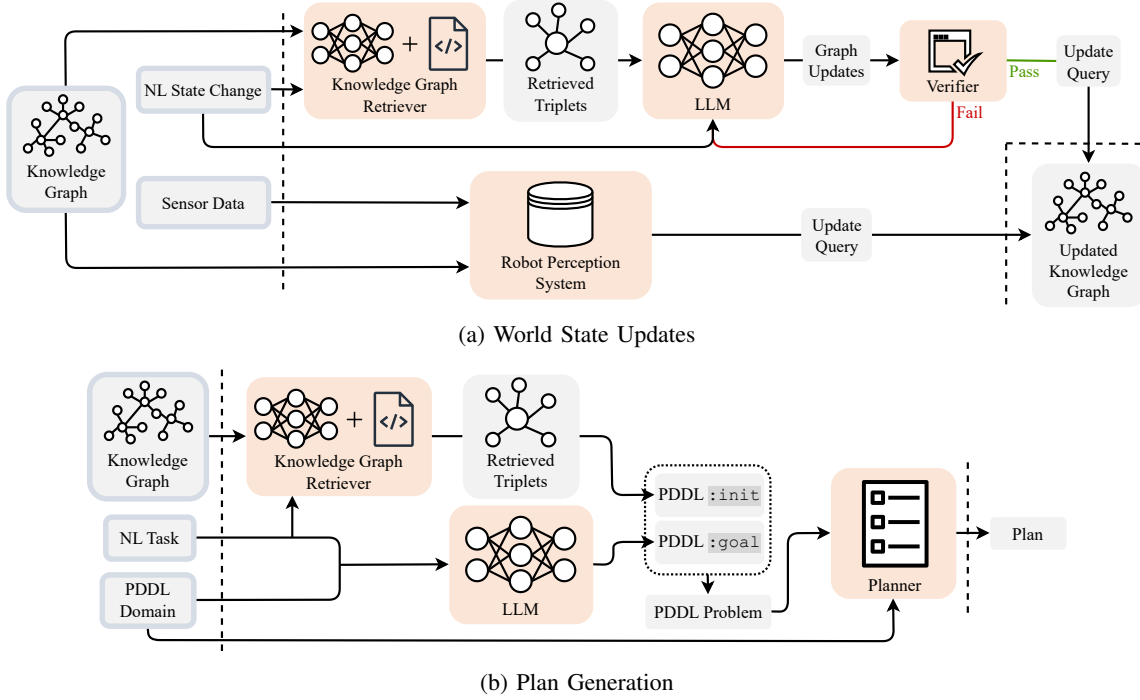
Knowledge Graph

NL State Change

Knowledge Graph Retriever

Retrieved Triplets

LLM

Graph Updates

Verifier

Pass

Fail

Update Query

Sensor Data

Robot Perception System

Update Query

Updated Knowledge Graph

(a) World State Updates

Knowledge Graph

Knowledge Graph Retriever

Retrieved Triplets

NL Task

PDDL Domain

LLM

PDDL :init

PDDL :goal

PDDL Problem

Planner

Plan

(b) Plan Generation